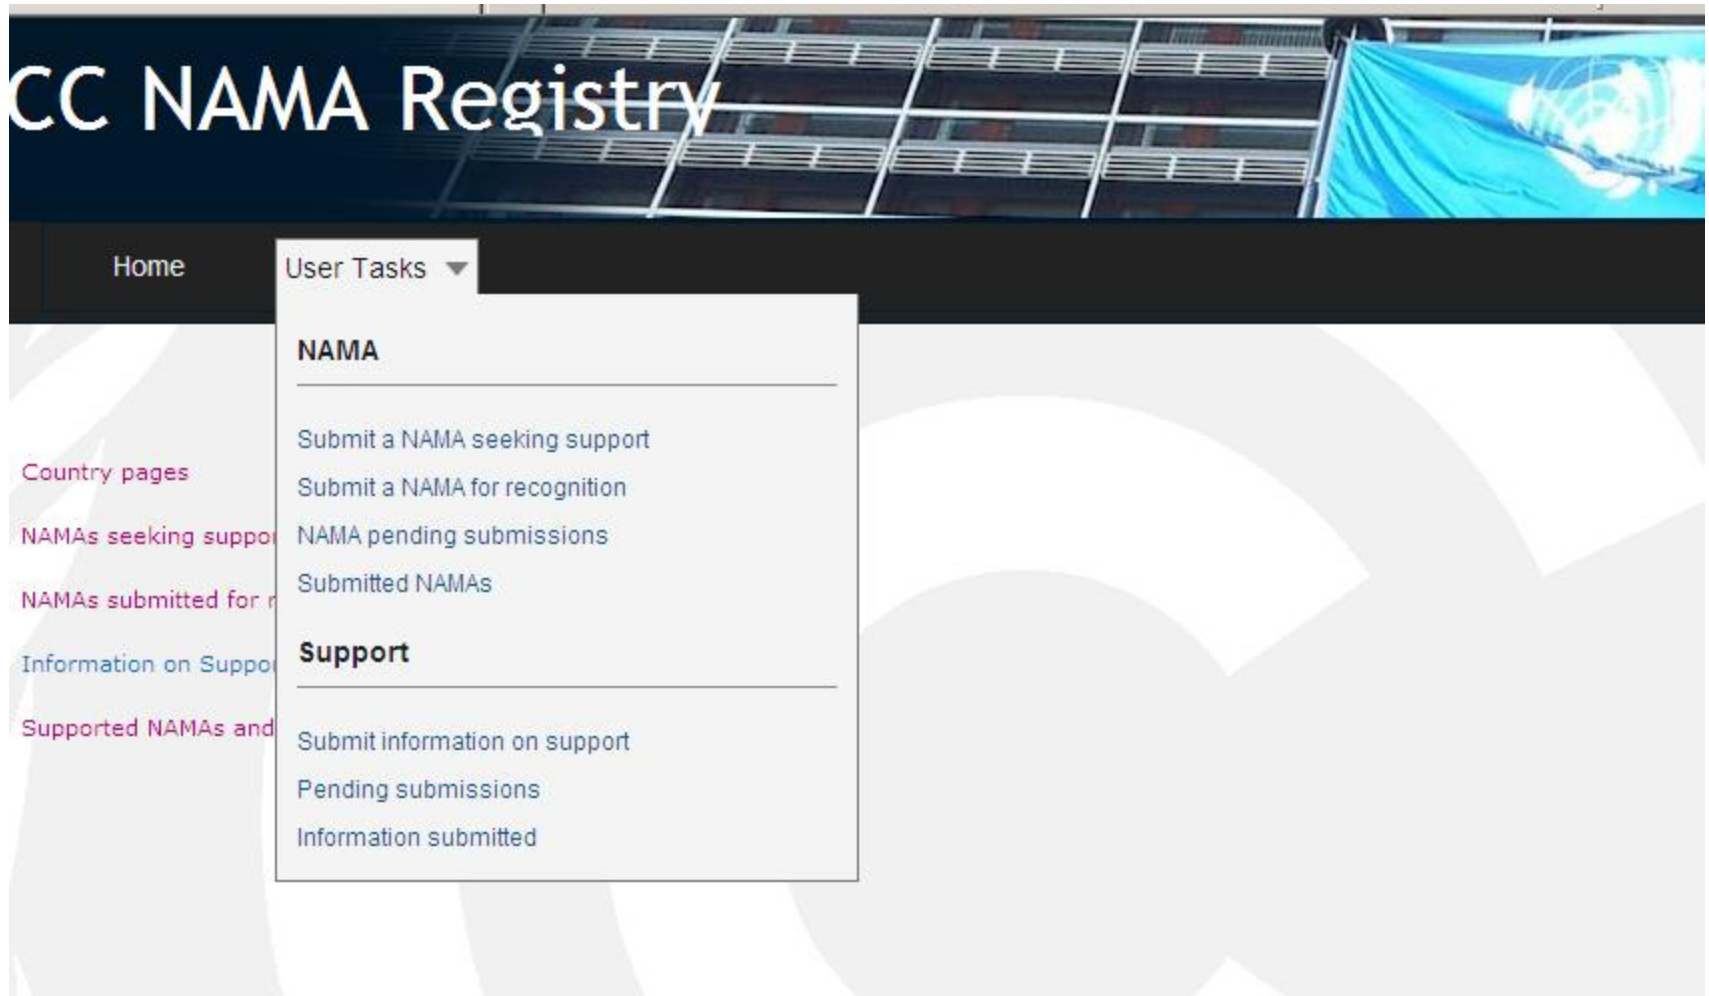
CC NAMA Registry

Home
User Tasks

NAMA

Submit a NAMA seeking support
Submit a NAMA for recognition
NAMA pending submissions
Submitted NAMAs

Support

Submit information on support
Pending submissions
Information submitted

Country pages
NAMAs seeking suppo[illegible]
NAMAs submitted for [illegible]
Information on Suppo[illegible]
Supported NAMAs and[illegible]